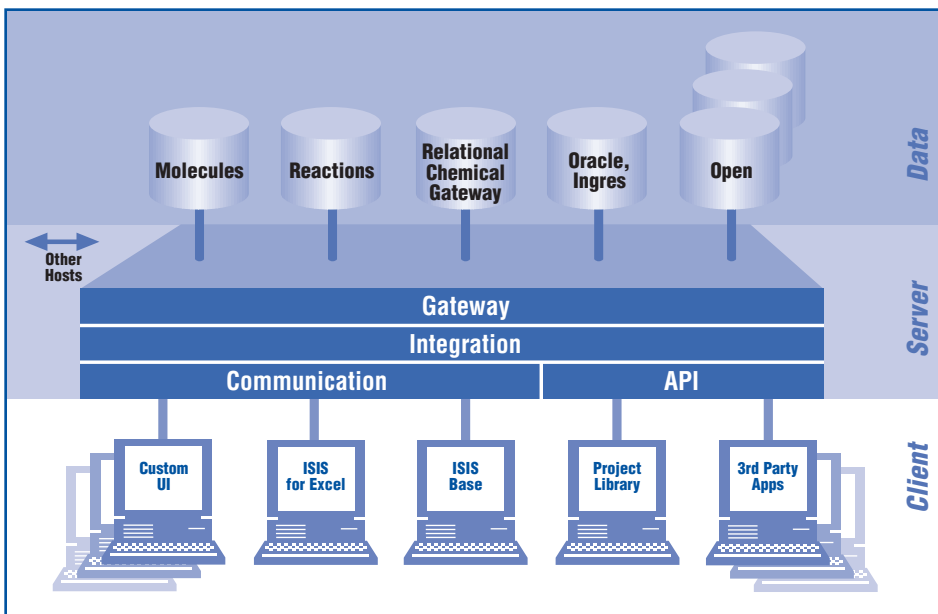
Molecules

Reactions

Relational Chemical Gateway

Oracle, Ingres

Open

Data

Other Hosts

Gateway

Integration

Communication

API

Server

Custom UI

ISIS for Excel

ISIS Base

Project Library

3rd Party Apps

Client